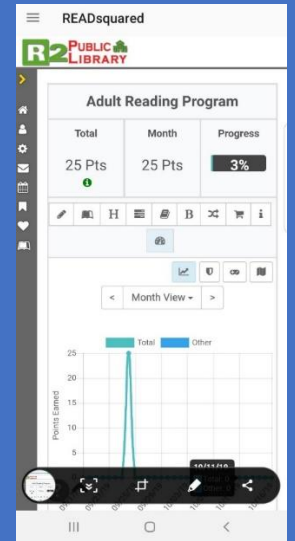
READsquared

R2 PUBLIC LIBRARY

Adult Reading Program

| Total | Month | Progress |
|---|---|---|
| 25 Pts | 25 Pts | 3% |

H B i

< Month View > 

Total Other

25
20
15
10
5
0

Points Earned

10/11/19